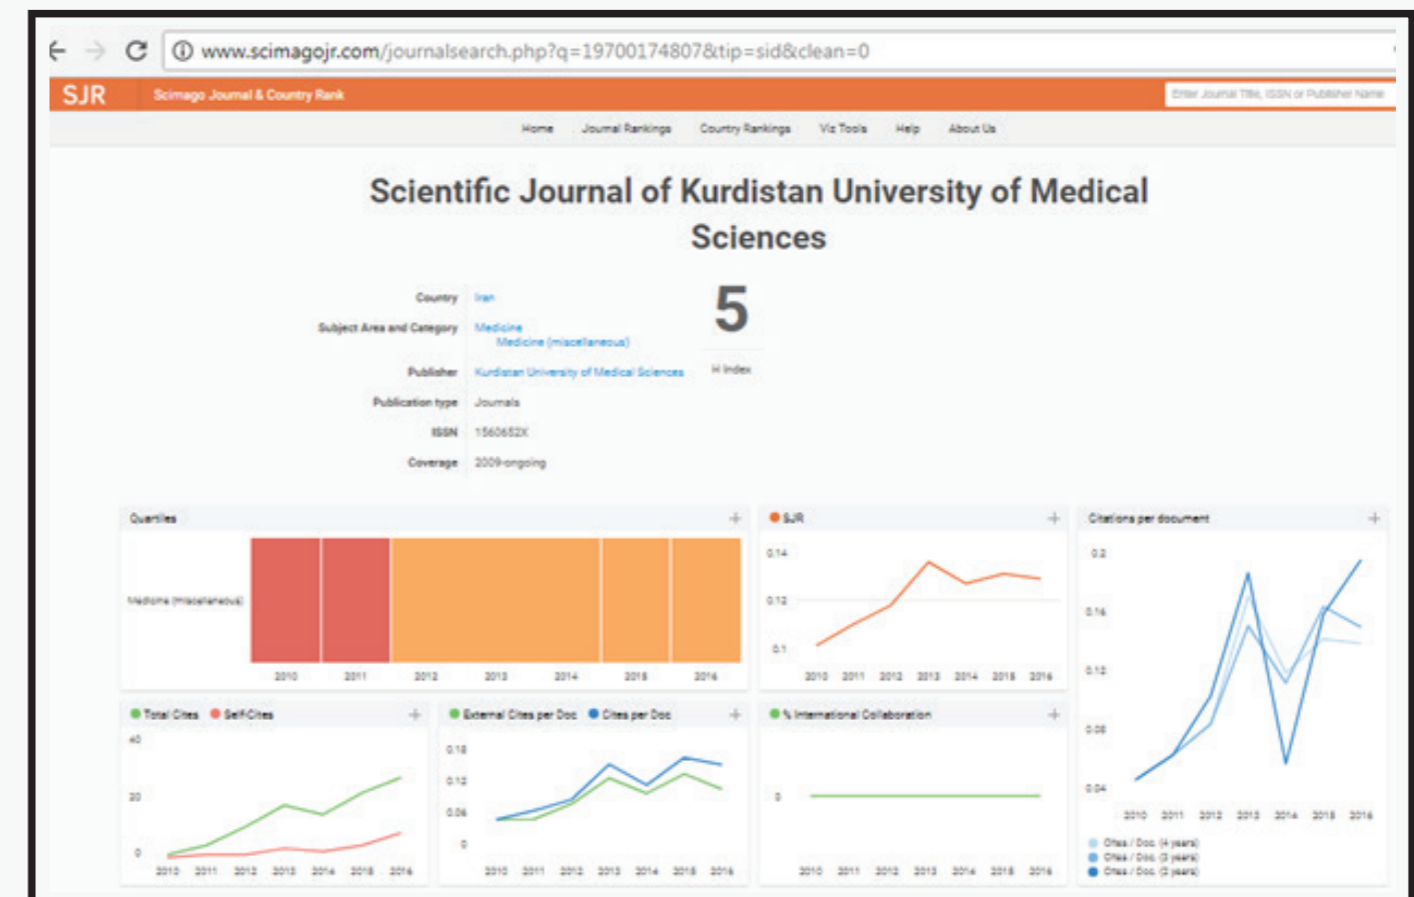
www.scimagojr.com/journalsearch.php?q=19700174807&tip=sid&clean=0

SJR Scimago Journal & Country Rank

Enter Journal Title, ISSN or Publisher Name

Home Journal Rankings Country Rankings Viz Tools Help About Us

Scientific Journal of Kurdistan University of Medical Sciences

Country Iran

Subject Area and Category Medicine
Medicine (miscellaneous)

Publisher Kurdistan University of Medical Sciences

Publication type Journals

ISSN 1560652X

Coverage 2009-ongoing

5

H Index

Quartiles

Medicine (miscellaneous)

2010 2011 2012 2013 2014 2015 2016

SJR

0.14
0.12
0.1

2010 2011 2012 2013 2014 2015 2016

Citations per document

0.2
0.16
0.12
0.08
0.04

2010 2011 2012 2013 2014 2015 2016

Cites / Doc. (4 years)
Cites / Doc. (3 years)
Cites / Doc. (2 years)

Total Cites Self-Cites

40
20
0

2010 2011 2012 2013 2014 2015 2016

External Cites per Doc Cites per Doc

0.18
0.12
0.06
0

2010 2011 2012 2013 2014 2015 2016

% International Collaboration

0

2010 2011 2012 2013 2014 2015 2016